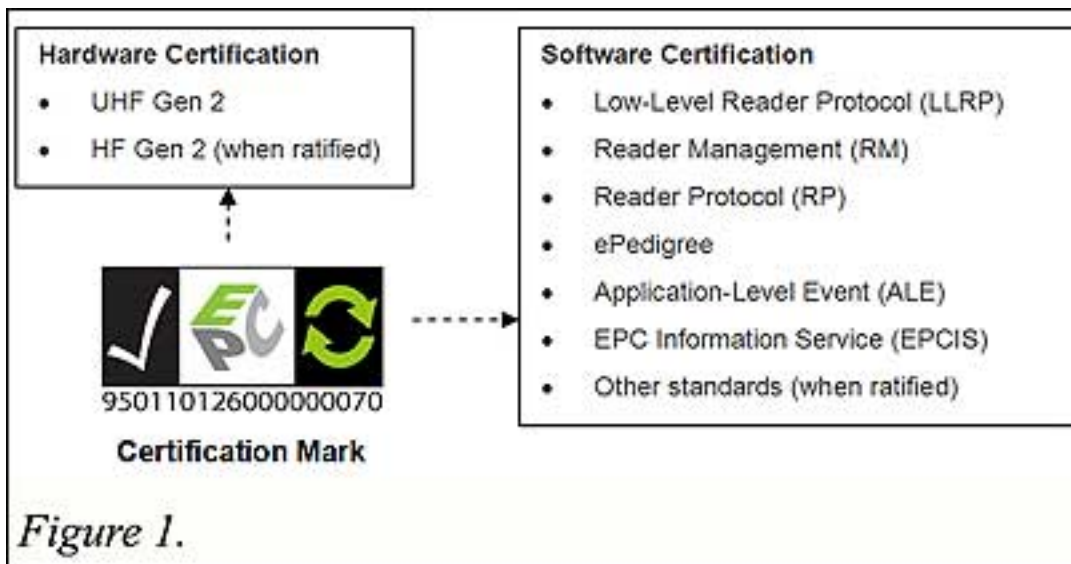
Hardware Certification
- UHF Gen 2
- HF Gen 2 (when ratified)

EPC

950110126000000070

Certification Mark

Software Certification
- Low-Level Reader Protocol (LLRP)
- Reader Management (RM)
- Reader Protocol (RP)
- ePedigree
- Application-Level Event (ALE)
- EPC Information Service (EPCIS)
- Other standards (when ratified)

Figure 1.